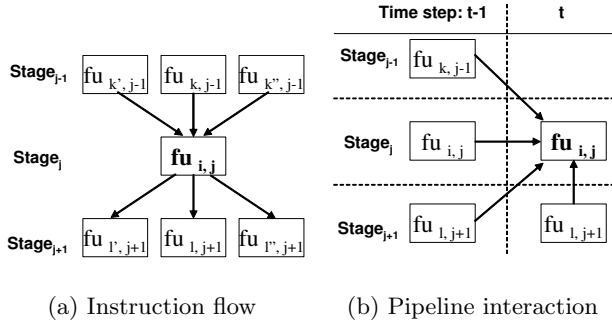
Stage$_{j-1}$ fu $_{k', j-1}$ fu $_{k, j-1}$ fu $_{k'', j-1}$

Stage$_{j}$ fu $_{i, j}$

Stage$_{j+1}$ fu $_{l', j+1}$ fu $_{l, j+1}$ fu $_{l'', j+1}$

(a) Instruction flow

Time step: t-1 t

Stage$_{j-1}$ fu $_{k, j-1}$

Stage$_{j}$ fu $_{i, j}$ fu $_{i, j}$

Stage$_{j+1}$ fu $_{l, j+1}$ fu $_{l, j+1}$

(b) Pipeline interaction